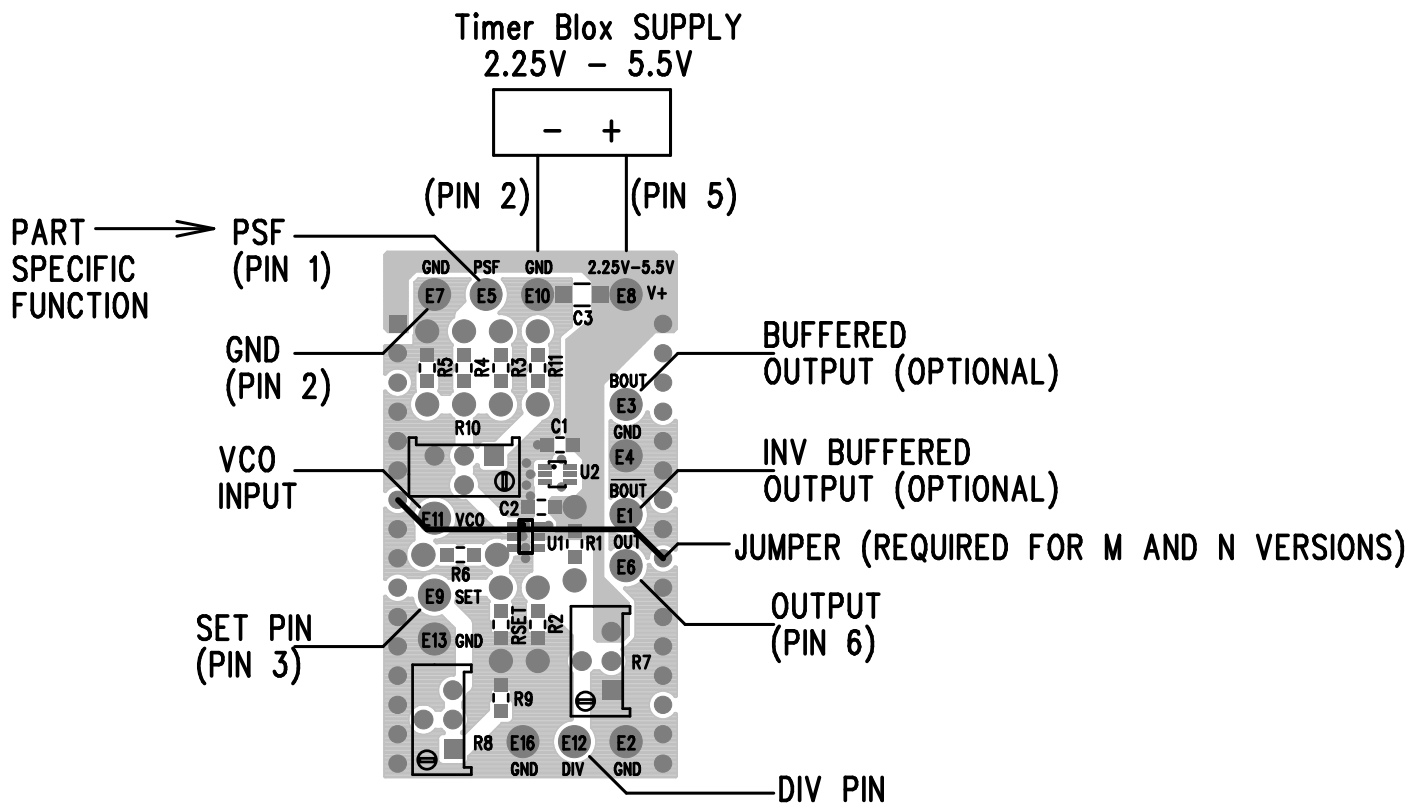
Timer Blox SUPPLY
2.25V – 5.5V

–   +

(PIN 2)
(PIN 5)

PART SPECIFIC FUNCTION

PSF
(PIN 1)

GND PSF GND 2.25V–5.5V
E7 E5 E10 E8 V+
C3

GND
(PIN 2)

R5 R4 R3 R11

BUFFERED
OUTPUT (OPTIONAL)

BOUT
E3
GND
E4

R10
C1
U2

VCO
INPUT

INV BUFFERED
OUTPUT (OPTIONAL)

$\overline{BOUT}$
E1

E11 VCO
C2
U1 R1
OUT

JUMPER (REQUIRED FOR M AND N VERSIONS)

R6
E6

E9 SET

OUTPUT
(PIN 6)

SET PIN
(PIN 3)

E13 GND
RSET R2
R7
R9
R8
E16 E12 E2
GND DIV GND

DIV PIN